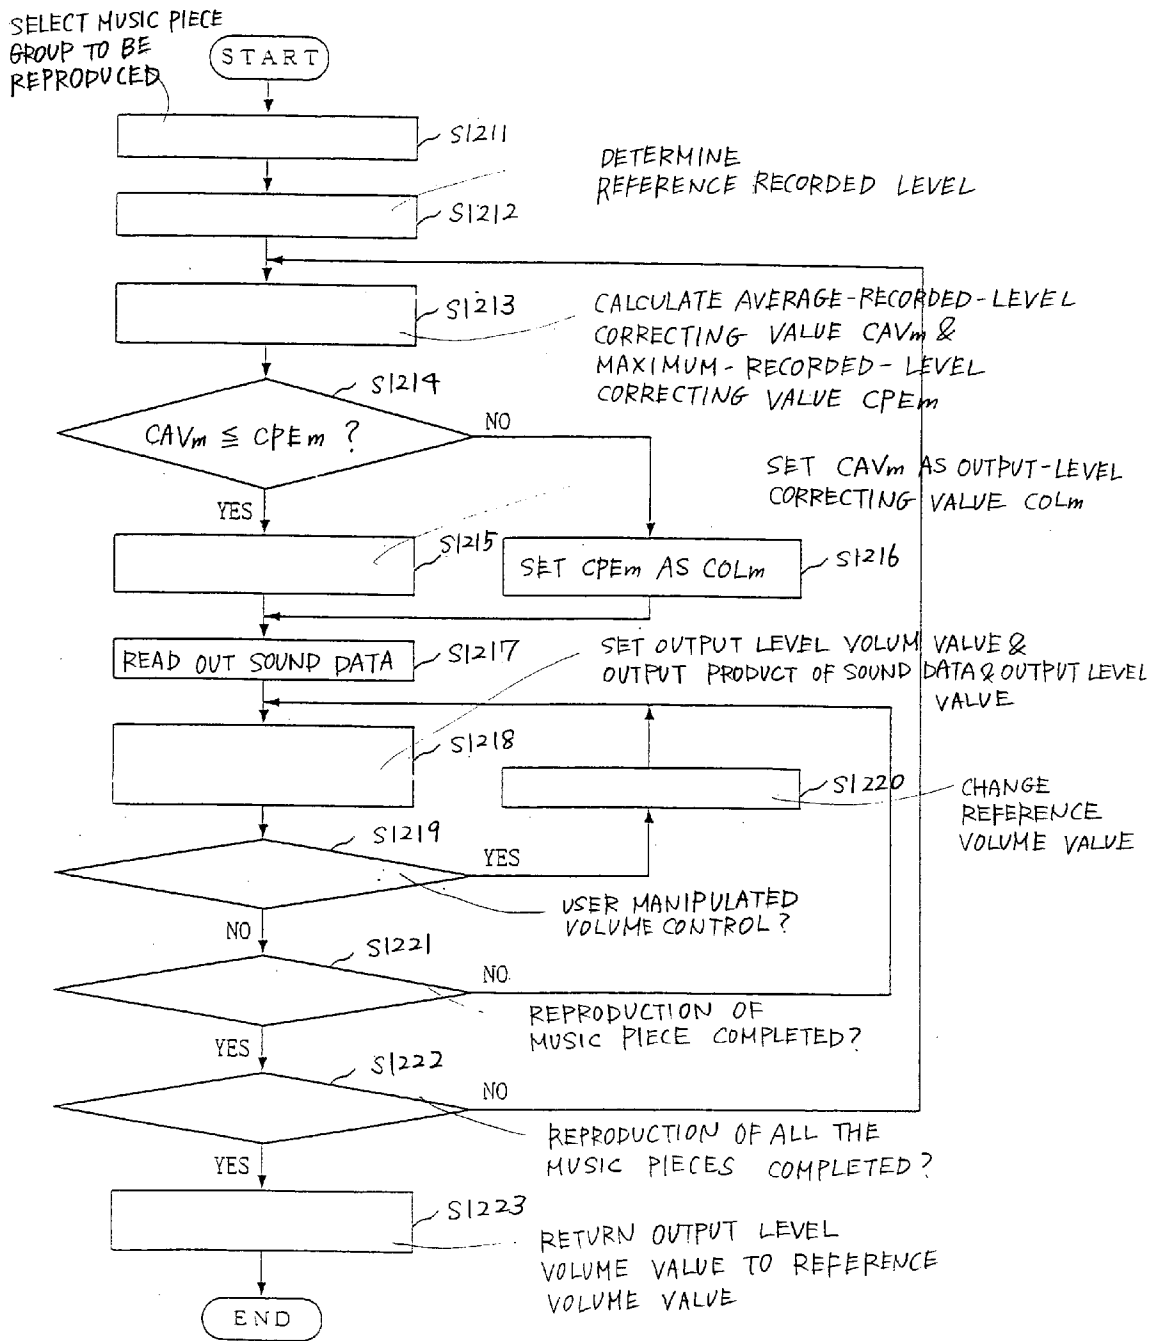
SELECT MUSIC PIECE GROUP TO BE REPRODUCED

START

S1211

DETERMINE REFERENCE RECORDED LEVEL

S1212

S1213

CALCULATE AVERAGE-RECORDED-LEVEL CORRECTING VALUE $CAV_m$ & MAXIMUM-RECORDED-LEVEL CORRECTING VALUE $CPE_m$

S1214

$CAV_m \leqq CPE_m$ ?

NO

SET $CAV_m$ AS OUTPUT-LEVEL CORRECTING VALUE $COL_m$

YES

S1215

SET $CPE_m$ AS $COL_m$

S1216

READ OUT SOUND DATA

S1217

SET OUTPUT LEVEL VOLUM VALUE & OUTPUT PRODUCT OF SOUND DATA & OUTPUT LEVEL VALUE

S1218

S1220

CHANGE REFERENCE VOLUME VALUE

S1219

YES

USER MANIPULATED VOLUME CONTROL?

NO

S1221

NO

REPRODUCTION OF MUSIC PIECE COMPLETED?

YES

S1222

NO

REPRODUCTION OF ALL THE MUSIC PIECES COMPLETED?

YES

S1223

RETURN OUTPUT LEVEL VOLUME VALUE TO REFERENCE VOLUME VALUE

END